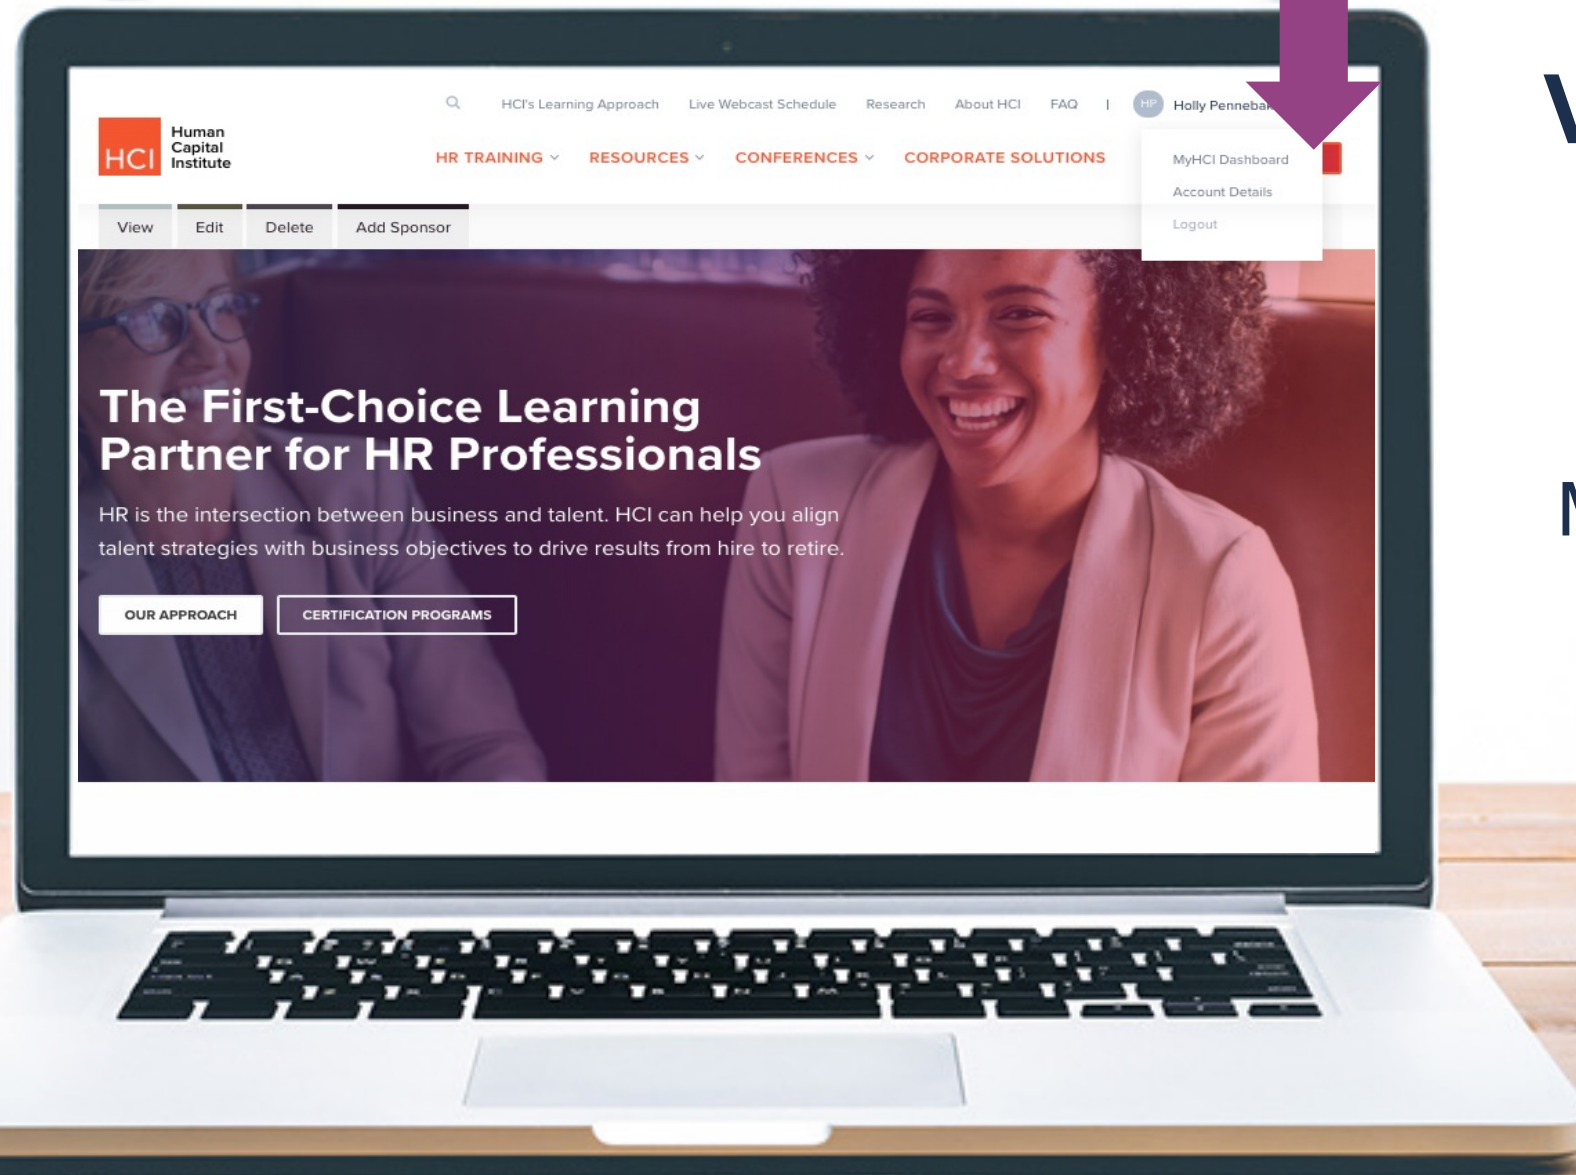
HCI's Learning Approach Live Webcast Schedule Research About HCI FAQ | HP Holly Penneba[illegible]

HCI Human Capital Institute

HR TRAINING RESOURCES CONFERENCES CORPORATE SOLUTIONS

MyHCI Dashboard
Account Details
Logout

View Edit Delete Add Sponsor

The First-Choice Learning Partner for HR Professionals

HR is the intersection between business and talent. HCI can help you align talent strategies with business objectives to drive results from hire to retire.

OUR APPROACH CERTIFICATION PROGRAMS